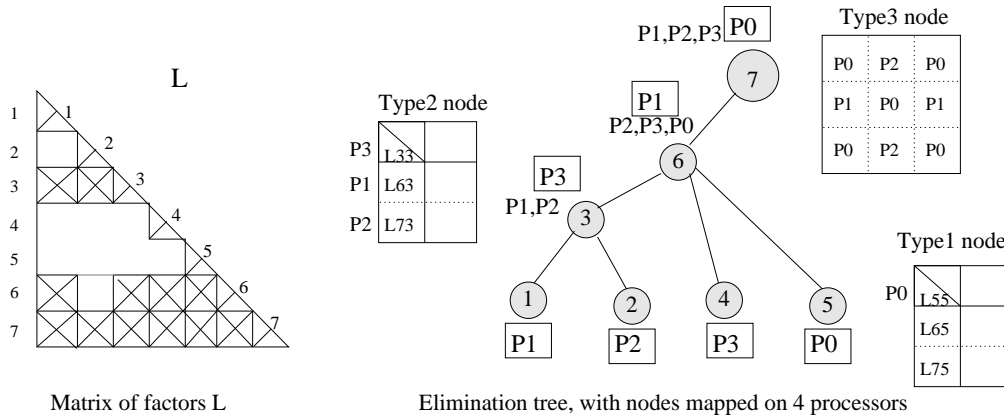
L

1
2
3
4
5
6
7

1
2
3
4
5
6
7

Matrix of factors L

Type2 node

P3 L33
P1 L63
P2 L73

P1,P2,P3 P0

7

P1
P2,P3,P0

6

P3
P1,P2

3

1 2 4 5

P1 P2 P3 P0

Type3 node

| P0 | P2 | P0 |
|---|---|---|
| P1 | P0 | P1 |
| P0 | P2 | P0 |

Type1 node

P0 L55
L65
L75

Elimination tree, with nodes mapped on 4 processors